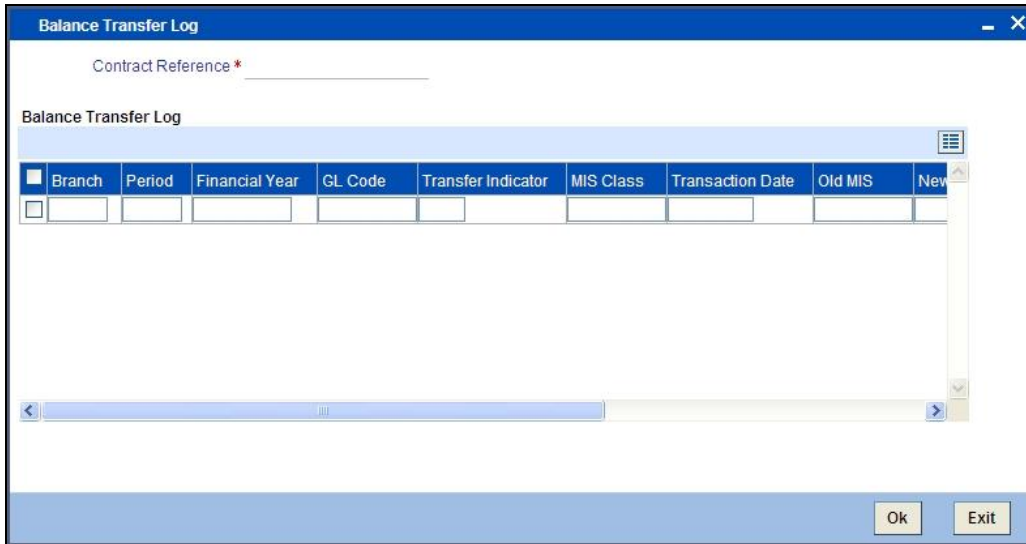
Balance Transfer Log

Contract Reference *

Balance Transfer Log

| Branch | Period | Financial Year | GL Code | Transfer Indicator | MIS Class | Transaction Date | Old MIS | New |
|---|---|---|---|---|---|---|---|---|
| | | | | | | | | |

Ok Exit